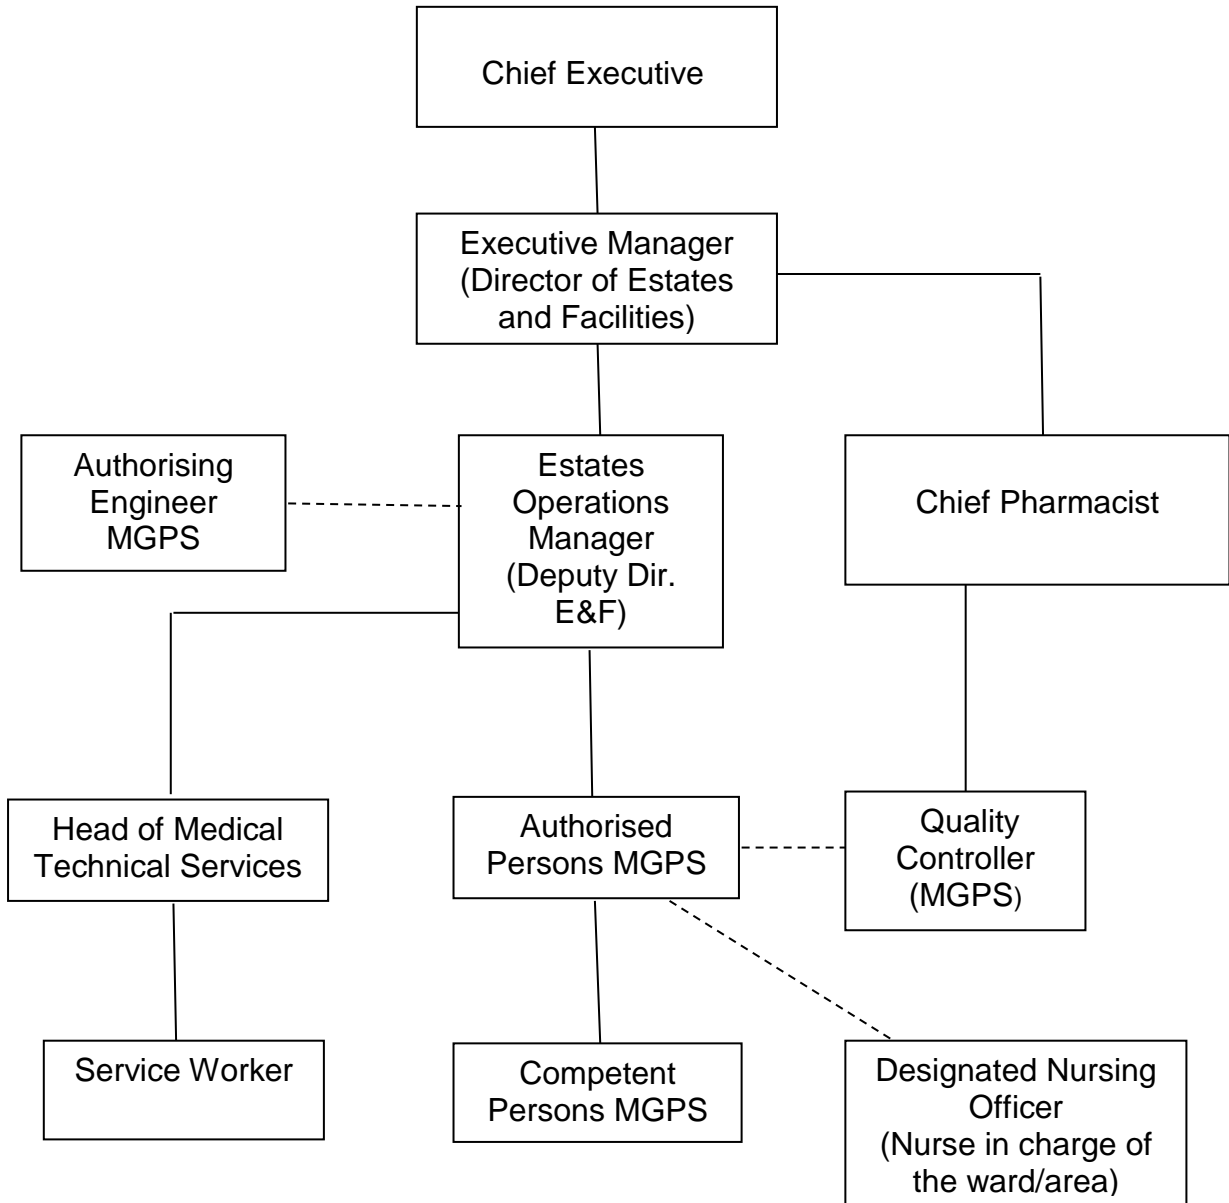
Chief Executive

Executive Manager (Director of Estates and Facilities)

Authorising Engineer MGPS

Estates Operations Manager (Deputy Dir. E&F)

Chief Pharmacist

Head of Medical Technical Services

Authorised Persons MGPS

Quality Controller (MGPS)

Service Worker

Competent Persons MGPS

Designated Nursing Officer (Nurse in charge of the ward/area)